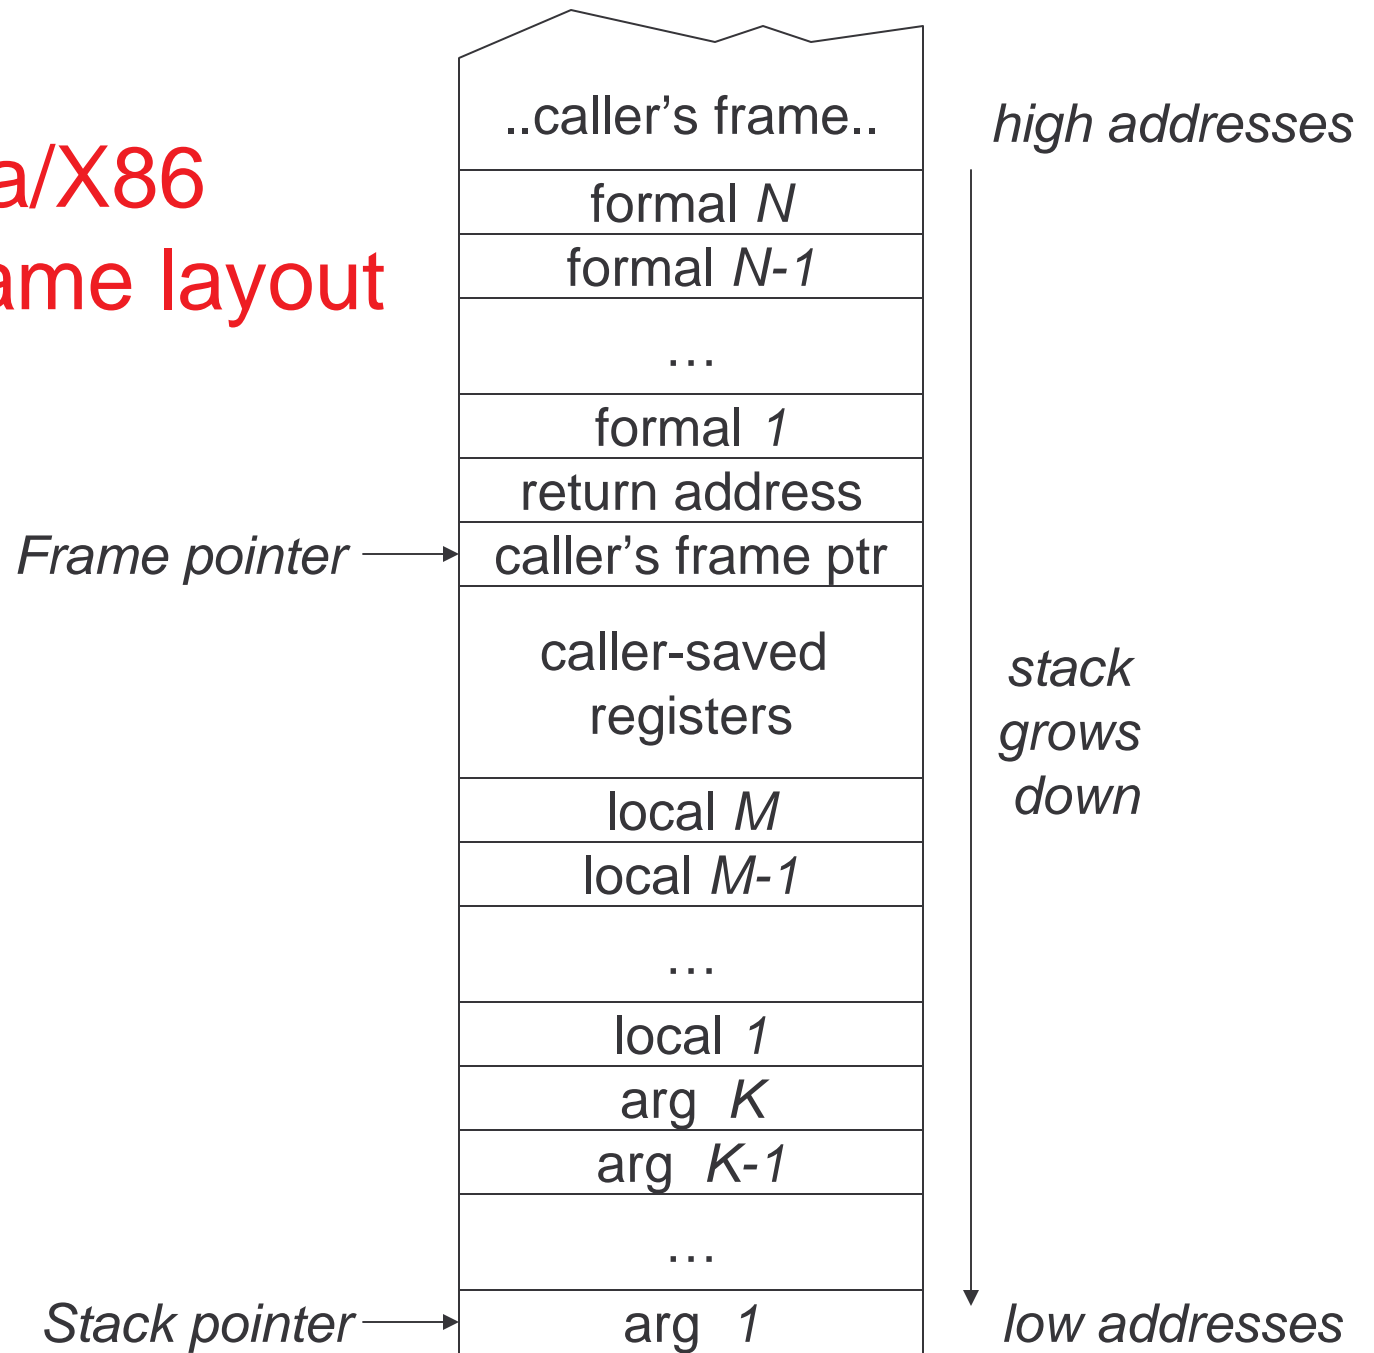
a/X86
ame layout

..caller's frame..

high addresses

formal $N$
formal $N$-$1$
…
formal $1$
return address

Frame pointer

caller's frame ptr
caller-saved registers

stack grows down

local $M$
local $M$-$1$
…
local $1$
arg $K$
arg $K$-$1$
…

Stack pointer

arg $1$

low addresses